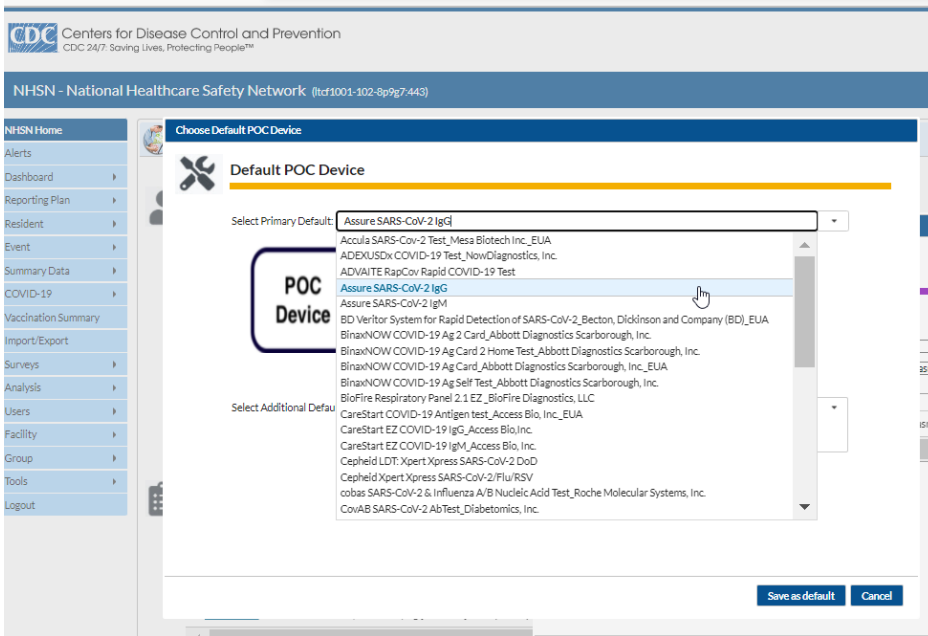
CDC Centers for Disease Control and Prevention
CDC 24/7: Saving Lives, Protecting People™

NHSN - National Healthcare Safety Network (ltcf1001-102-8p9g7:443)

NHSN Home
Alerts
Dashboard
Reporting Plan
Resident
Event
Summary Data
COVID-19
Vaccination Summary
Import/Export
Surveys
Analysis
Users
Facility
Group
Tools
Logout

Choose Default POC Device

Default POC Device

Select Primary Default: Assure SARS-CoV-2 IgG

Accula SARS-Cov-2 Test_Mesa Biotech Inc._EUA
ADEXUSDx COVID-19 Test_NowDiagnostics, Inc.
ADVAITE RapCov Rapid COVID-19 Test
Assure SARS-CoV-2 IgG
Assure SARS-CoV-2 IgM
BD Veritor System for Rapid Detection of SARS-CoV-2_Becton, Dickinson and Company (BD)_EUA
BinaxNOW COVID-19 Ag 2 Card_Abbott Diagnostics Scarborough, Inc.
BinaxNOW COVID-19 Ag Card 2 Home Test_Abbott Diagnostics Scarborough, Inc.
BinaxNOW COVID-19 Ag Card_Abbott Diagnostics Scarborough, Inc._EUA
BinaxNOW COVID-19 Ag Self Test_Abbott Diagnostics Scarborough, Inc.
BioFire Respiratory Panel 2.1 EZ _BioFire Diagnostics, LLC
CareStart COVID-19 Antigen test_Access Bio, Inc._EUA
CareStart EZ COVID-19 IgG_Access Bio,Inc.
CareStart EZ COVID-19 IgM_Access Bio, Inc.
Cepheid LDT: Xpert Xpress SARS-CoV-2 DoD
Cepheid Xpert Xpress SARS-CoV-2/Flu/RSV
cobas SARS-CoV-2 & Influenza A/B Nucleic Acid Test_Roche Molecular Systems, Inc.
CovAB SARS-CoV-2 AbTest_Diabetomics, Inc.

POC Device

Select Additional Defau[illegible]

Save as default
Cancel